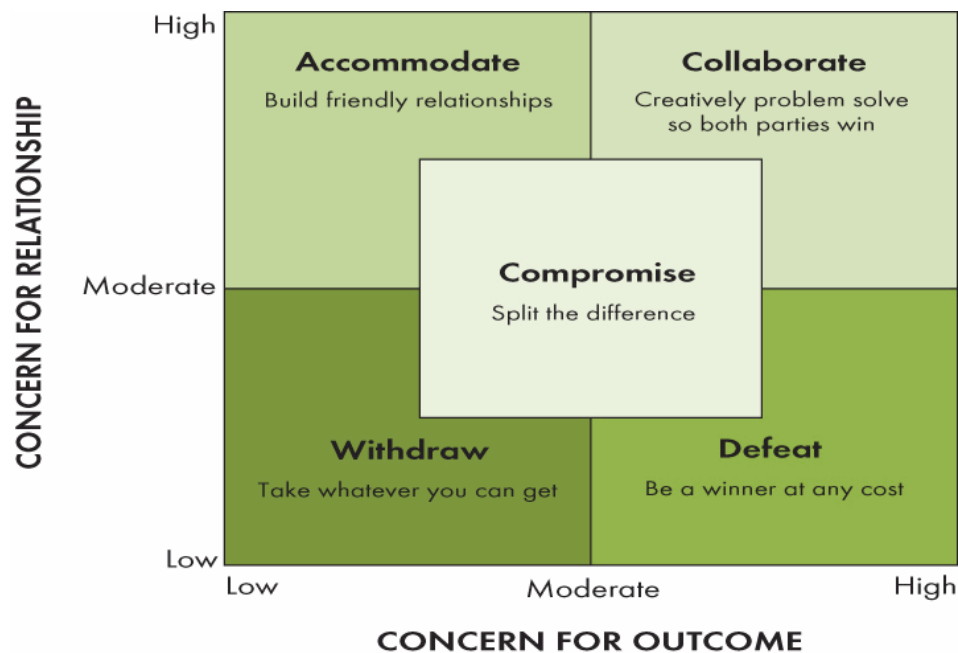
CONCERN FOR RELATIONSHIP

High

Moderate

Low

Accommodate
Build friendly relationships

Collaborate
Creatively problem solve so both parties win

Compromise
Split the difference

Withdraw
Take whatever you can get

Defeat
Be a winner at any cost

Low

Moderate

High

CONCERN FOR OUTCOME